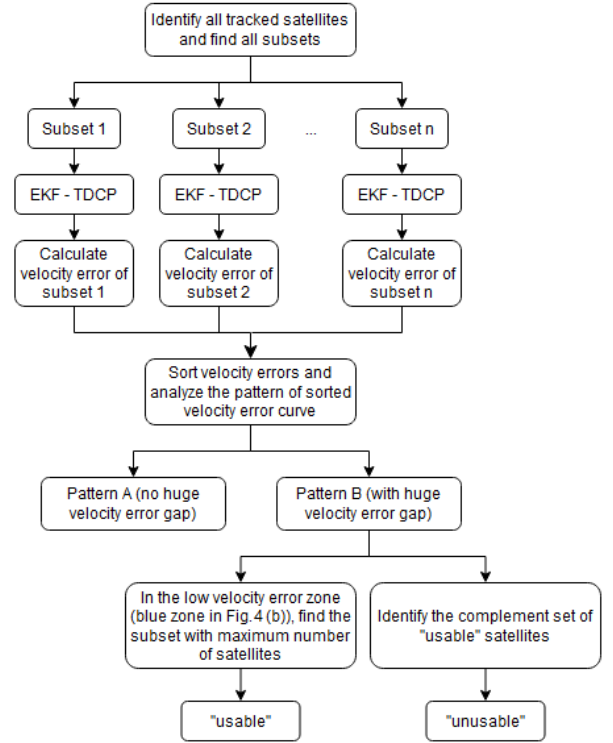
Identify all tracked satellites and find all subsets

Subset 1

Subset 2

...

Subset n

EKF - TDCP

EKF - TDCP

EKF - TDCP

Calculate velocity error of subset 1

Calculate velocity error of subset 2

Calculate velocity error of subset n

Sort velocity errors and analyze the pattern of sorted velocity error curve

Pattern A (no huge velocity error gap)

Pattern B (with huge velocity error gap)

In the low velocity error zone (blue zone in Fig.4 (b)), find the subset with maximum number of satellites

Identify the complement set of "usable" satellites

"usable"

"unusable"